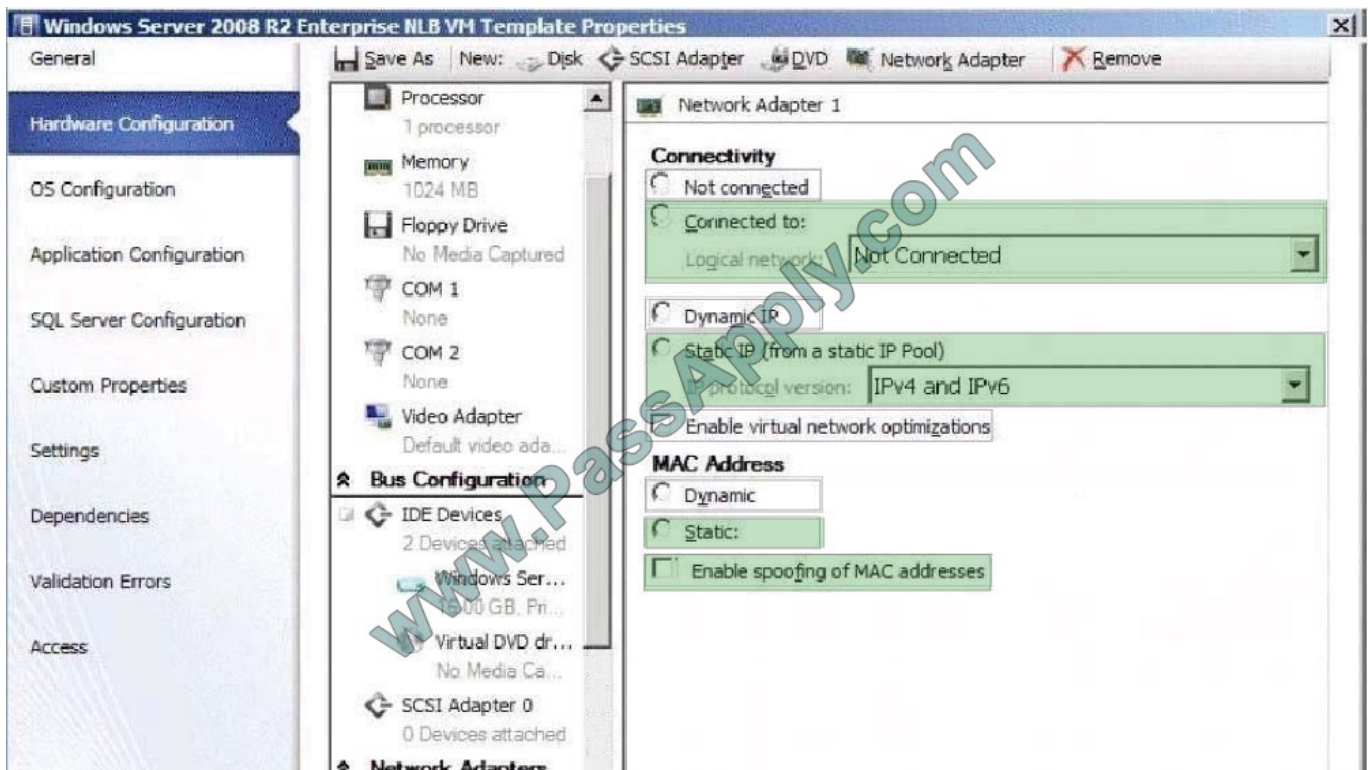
Windows Server 2008 R2 Enterprise NLB VM Template Properties

General

Hardware Configuration

OS Configuration

Application Configuration

SQL Server Configuration

Custom Properties

Settings

Dependencies

Validation Errors

Access

Save As | New: Disk SCSI Adapter DVD Network Adapter | Remove

Processor
1 processor

Memory
1024 MB

Floppy Drive
No Media Captured

COM 1
None

COM 2
None

Video Adapter
Default video ada...

Bus Configuration

IDE Devices
2 Devices attached

Windows Ser...
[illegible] GB, Pr...

Virtual DVD dr...
No Media Ca...

SCSI Adapter 0
0 Devices attached

Network Adapters

Network Adapter 1

Connectivity

Not connected

Connected to:

Logical network: Not Connected

Dynamic IP

Static IP (from a static IP Pool)

IP protocol version: IPv4 and IPv6

Enable virtual network optimizations

MAC Address

Dynamic

Static:

Enable spoofing of MAC addresses

www.PassApply.com